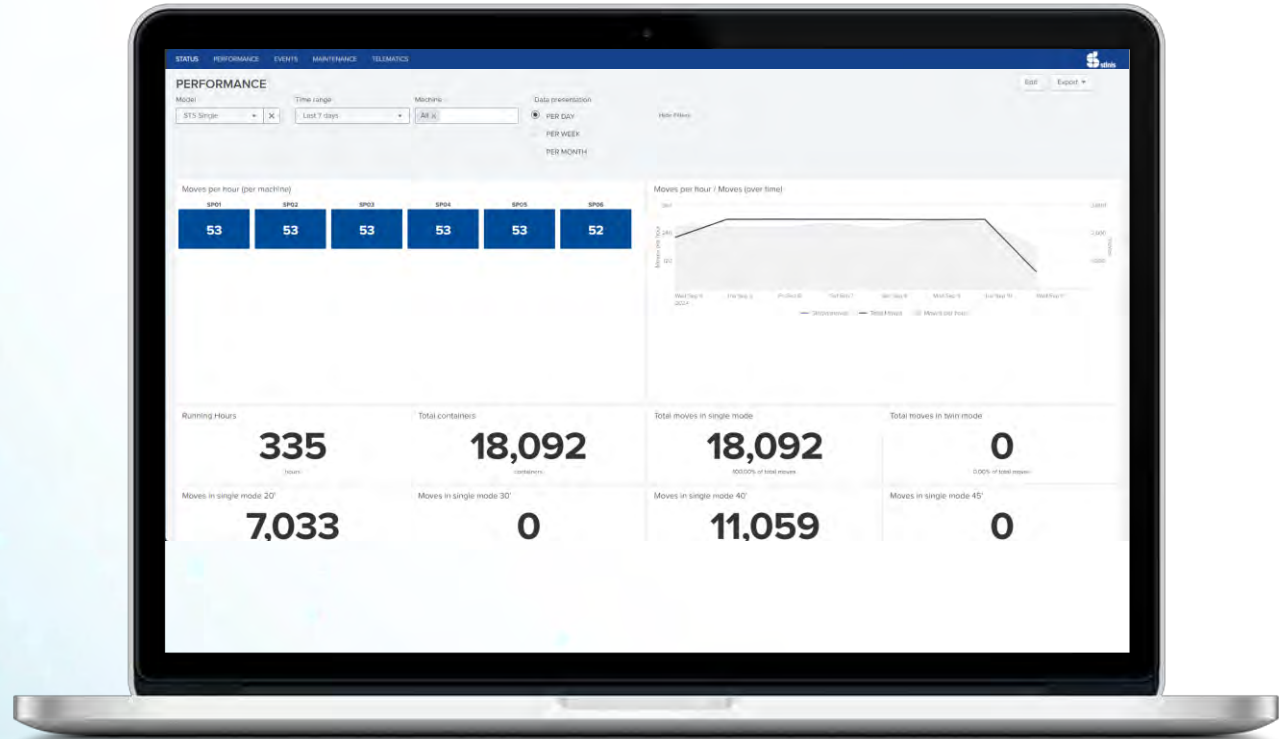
STATUS PERFORMANCE EVENTS MAINTENANCE TELEMATICS

stinis

PERFORMANCE

Edit Export ▾

Model
STS Single ▾ ×

Time range
Last 7 days ▾

Machine
All ×

Data presentation
PER DAY
PER WEEK
PER MONTH

Hide Filters

Moves per hour (per machine)

| SP01 | SP02 | SP03 | SP04 | SP05 | SP06 |
|---|---|---|---|---|---|
| 53 | 53 | 53 | 53 | 53 | 52 |

Moves per hour / Moves (over time)

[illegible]

Running Hours
335
hours

Total containers
18,092
containers

Total moves in single mode
18,092
100.00% of total moves

Total moves in twin mode
0
0.00% of total moves

Moves in single mode 20'
7,033

Moves in single mode 30'
0

Moves in single mode 40'
11,059

Moves in single mode 45'
0